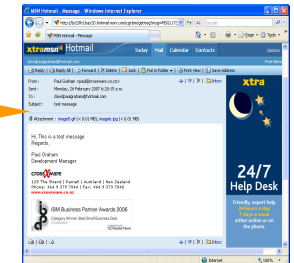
MSN Hotmail - Message - Windows Internet Explorer

http://by20fd.bay20.hotmail.msn.com/cgi-bin/getmsg?msg=MSG1172 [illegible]

Google

MSN Hotmail - Message

xtra msn Hotmail

Today Mail Calendar Contacts

Reply | Reply All | Forward | Delete | Junk | Put in Folder | Print View | Save Address

From : Paul Graham <paul@crossware.co.nz>
Sent : Monday, 26 February 2007 6:26:15 a.m.
To : devidpaul@hotmail.com
Subject : test message

Attachment : image01.gif (< 0.01 MB), image02.jpg (< 0.01 MB)

Hi, This is a test message
Regards,

Paul Graham
Development Manager

crossware

125 The Strand | Parnell | Auckland | New Zealand
Phone +64 9 379 7944 | Fax +64 9 379 7948
www.crossware.co.nz

IBM Business Partner Awards 2006
Category Winner: Best Small Business Deal

xtra

24/7
Help Desk

Friendly, expert help 24 hours a day, 7 days a week online or on the phone.

Internet

100%